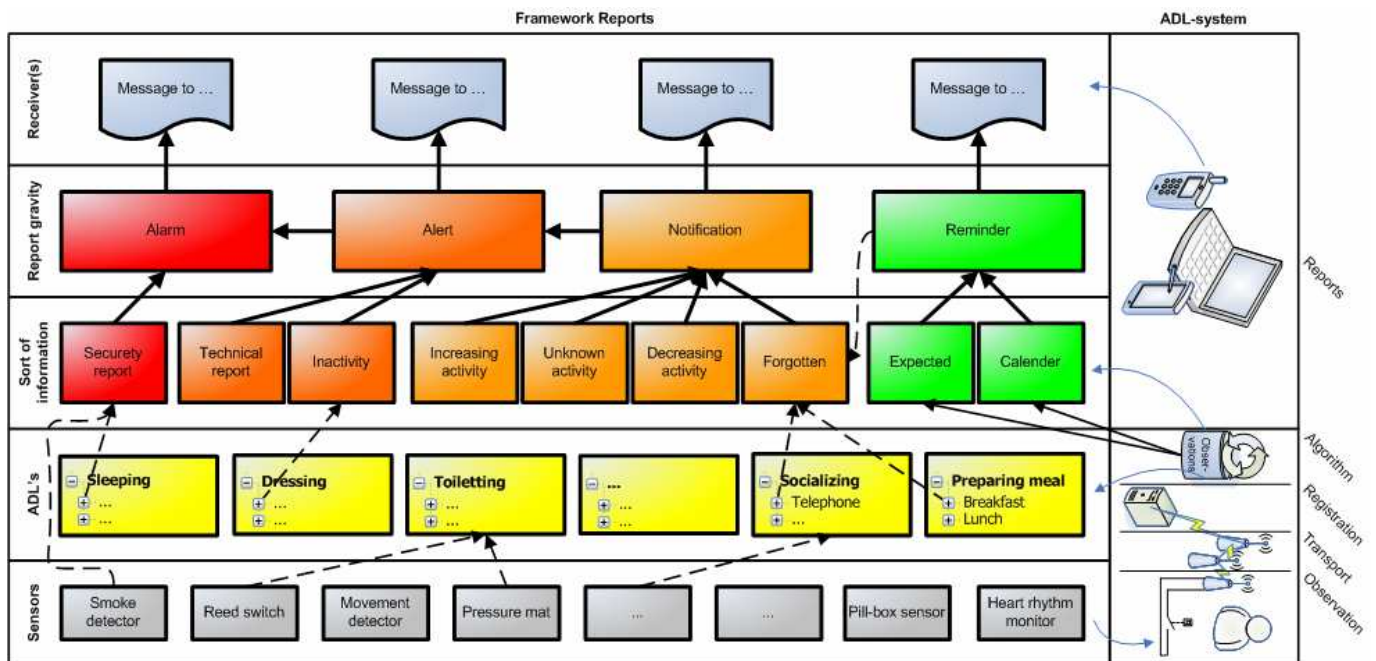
Framework Reports

ADL-system

Receiver(s)

Message to ...

Message to ...

Message to ...

Message to ...

Report gravity

Alarm

Alert

Notification

Reminder

Sort of information

Securety report

Technical report

Inactivity

Increasing activity

Unknown activity

Decreasing activity

Forgotten

Expected

Calender

ADL's

Sleeping
...
...

Dressing
...
...

Toiletting
...
...

...
...
...

Socializing
Telephone
...

Preparing meal
Breakfast
Lunch

Sensors

Smoke detector

Reed switch

Movement detector

Pressure mat

...

...

Pill-box sensor

Heart rhythm monitor

Reports

Obser-vations

Algorithm

Registration

Transport

Observation